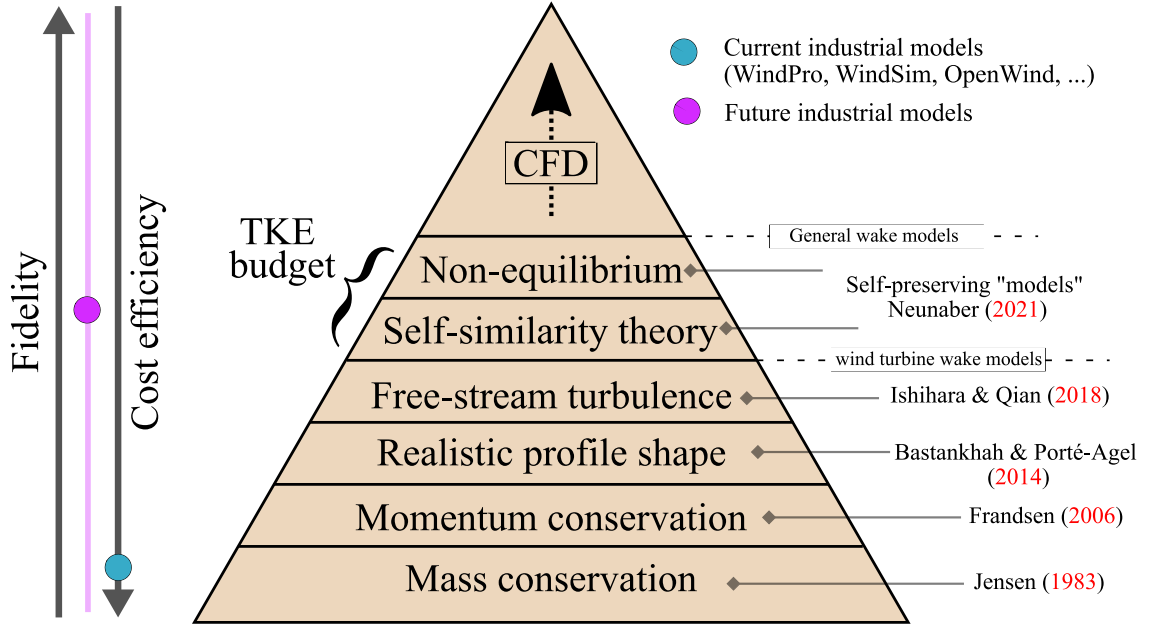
Fidelity

Cost efficiency

Current industrial models (WindPro, WindSim, OpenWind, ...)

Future industrial models

CFD

TKE budget

General wake models

Non-equilibrium

Self-preserving "models" Neunaber (2021)

Self-similarity theory

wind turbine wake models

Free-stream turbulence

Ishihara & Qian (2018)

Realistic profile shape

Bastankhah & Porté-Agel (2014)

Momentum conservation

Frandsen (2006)

Mass conservation

Jensen (1983)